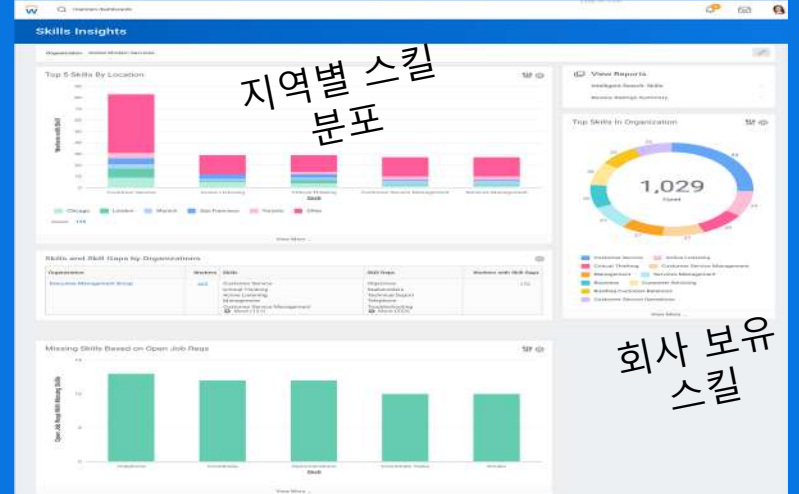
Skills Insights

Organization United Kingdom Services

Top 5 Skills By Location

지역별 스킬 분포

Customer Service

Active Listening

Critical Thinking

Customer Service Management

Service Management

Chicago London Munich San Francisco Toronto Other

View More

View Reports

Top Skills In Organization

1,029

Total

Customer Service Active Listening Critical Thinking Customer Service Management Management Service Management Business Computer Scheduling Building Customer Relations Customer Service Operations

View More

Skills and Skill Gaps by Organizations

| Organization | Workers | Skills | Skill Gaps | Workers with Skill Gaps |
|---|---|---|---|---|
| Executive Management Group | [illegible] | Customer Service Critical Thinking Active Listening Management Customer Service Management | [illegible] | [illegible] |

Missing Skills Based on Open Job Reqs

Open Job Reqs With Missing Skills

Skill

View More

회사 보유 스킬